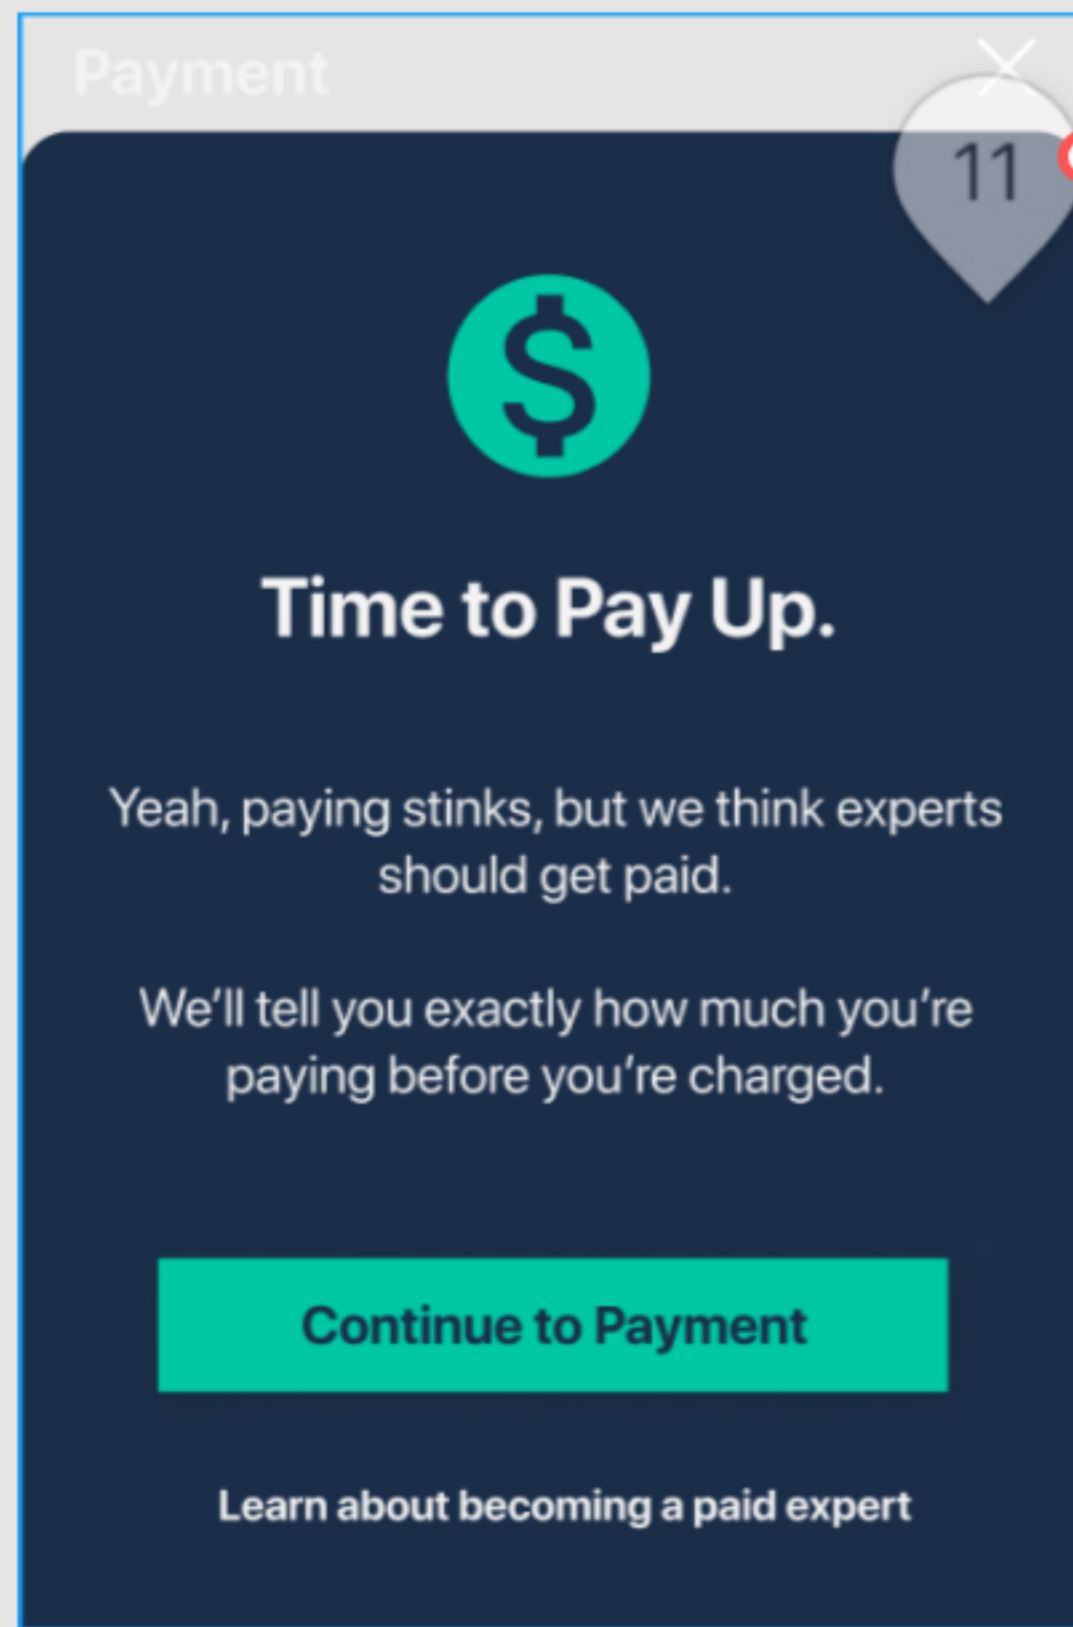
Payment

11

$

Time to Pay Up.

Yeah, paying stinks, but we think experts should get paid.

We'll tell you exactly how much you're paying before you're charged.

Continue to Payment

Learn about becoming a paid expert